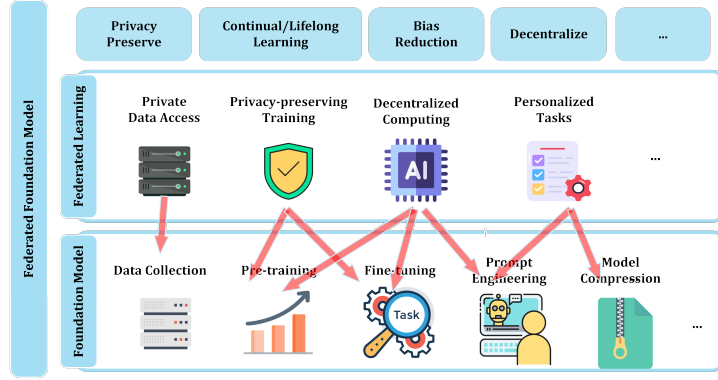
Federated Foundation Model

Privacy Preserve

Continual/Lifelong Learning

Bias Reduction

Decentralize

...

Federated Learning

Private Data Access

Privacy-preserving Training

Decentralized Computing

AI

Personalized Tasks

...

Foundation Model

Data Collection

Pre-training

Fine-tuning

Task

Prompt Engineering

Model Compression

...